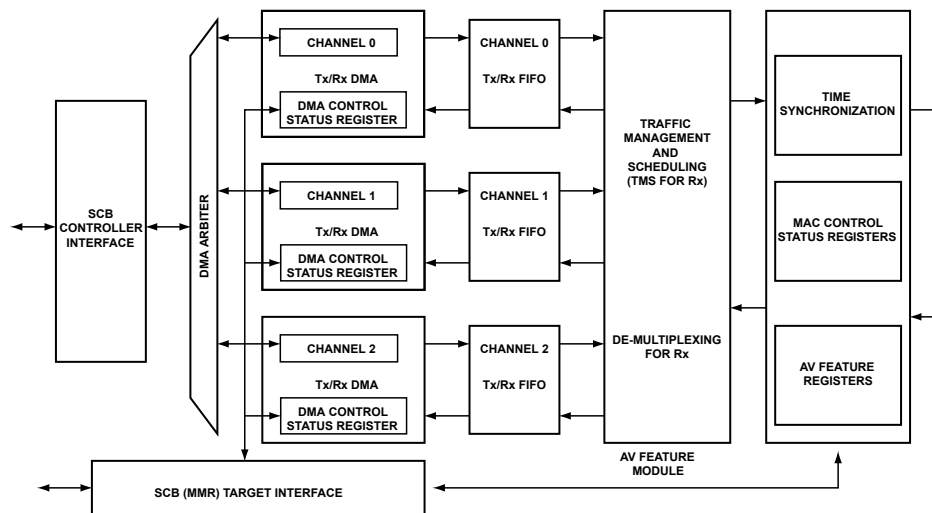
SCB CONTROLLER INTERFACE

DMA ARBITER

CHANNEL 0

Tx/Rx DMA

DMA CONTROL STATUS REGISTER

CHANNEL 0

Tx/Rx FIFO

CHANNEL 1

Tx/Rx DMA

DMA CONTROL STATUS REGISTER

CHANNEL 1

Tx/Rx FIFO

CHANNEL 2

Tx/Rx DMA

DMA CONTROL STATUS REGISTER

CHANNEL 2

Tx/Rx FIFO

TRAFFIC MANAGEMENT AND SCHEDULING (TMS FOR Rx)

DE-MULTIPLEXING FOR Rx

AV FEATURE MODULE

TIME SYNCHRONIZATION

MAC CONTROL STATUS REGISTERS

AV FEATURE REGISTERS

SCB (MMR) TARGET INTERFACE